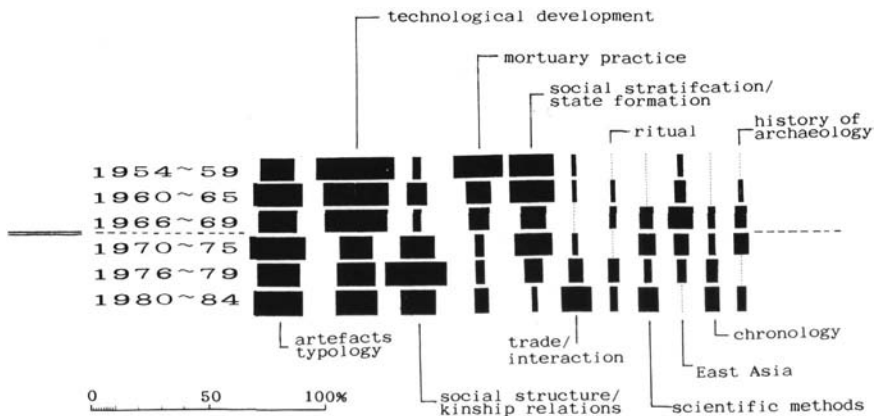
technological development

mortuary practice

social stratifcation/ state formation

ritual

history of archaeology

1954~59
1960~65
1966~69
1970~75
1976~79
1980~84

artefacts typology

trade/ interaction

chronology

East Asia

social structure/ kinship relations

scientific methods

0 50 100%